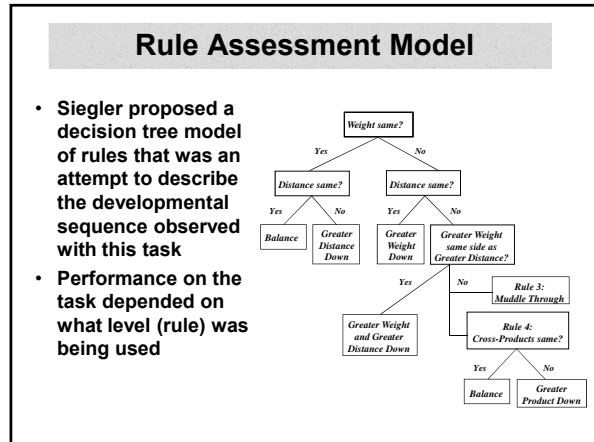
Rule Assessment Model

- Siegler proposed a decision tree model of rules that was an attempt to describe the developmental sequence observed with this task
- Performance on the task depended on what level (rule) was being used

Weight same?

Yes

No

Distance same?

Distance same?

Yes

No

Yes

No

Balance

Greater Distance Down

Greater Weight Down

Greater Weight same side as Greater Distance?

Yes

No

Rule 3: Muddle Through

Greater Weight and Greater Distance Down

Rule 4: Cross-Products same?

Yes

No

Balance

Greater Product Down